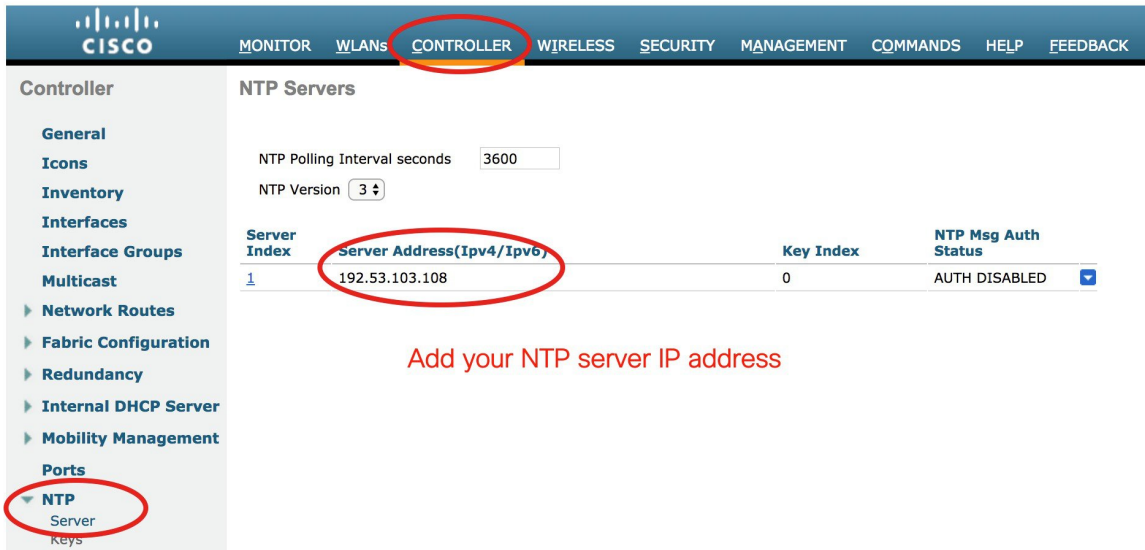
cisco

MONITOR WLANs CONTROLLER WIRELESS SECURITY MANAGEMENT COMMANDS HELP FEEDBACK

Controller

General
Icons
Inventory
Interfaces
Interface Groups
Multicast
Network Routes
Fabric Configuration
Redundancy
Internal DHCP Server
Mobility Management
Ports
NTP
Server
Keys

NTP Servers

NTP Polling Interval seconds 3600

NTP Version 3

| Server Index | Server Address(Ipv4/Ipv6) | Key Index | NTP Msg Auth Status |
|---|---|---|---|
| 1 | 192.53.103.108 | 0 | AUTH DISABLED |

Add your NTP server IP address